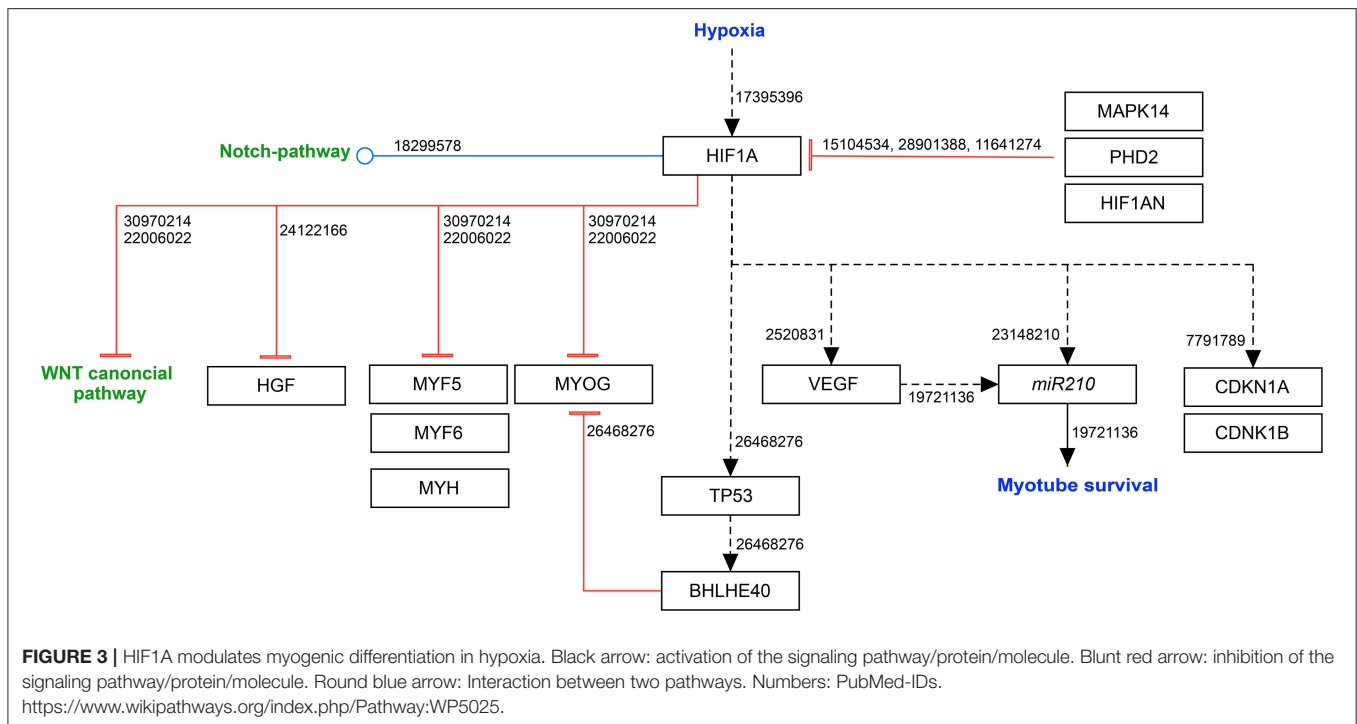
Hypoxia

17395396

MAPK14

Notch-pathway

18299578

HIF1A

15104534, 28901388, 11641274

PHD2

HIF1AN

30970214
22006022

24122166

30970214
22006022

30970214
22006022

2520831

23148210

7791789

WNT canoncial pathway

HGF

MYF5

MYOG

VEGF

19721136

miR210

CDKN1A

MYF6

26468276

26468276

19721136

CDNK1B

MYH

Myotube survival

TP53

26468276

BHLHE40

**FIGURE 3 |** HIF1A modulates myogenic differentiation in hypoxia. Black arrow: activation of the signaling pathway/protein/molecule. Blunt red arrow: inhibition of the signaling pathway/protein/molecule. Round blue arrow: Interaction between two pathways. Numbers: PubMed-IDs. https://www.wikipathways.org/index.php/Pathway:WP5025.